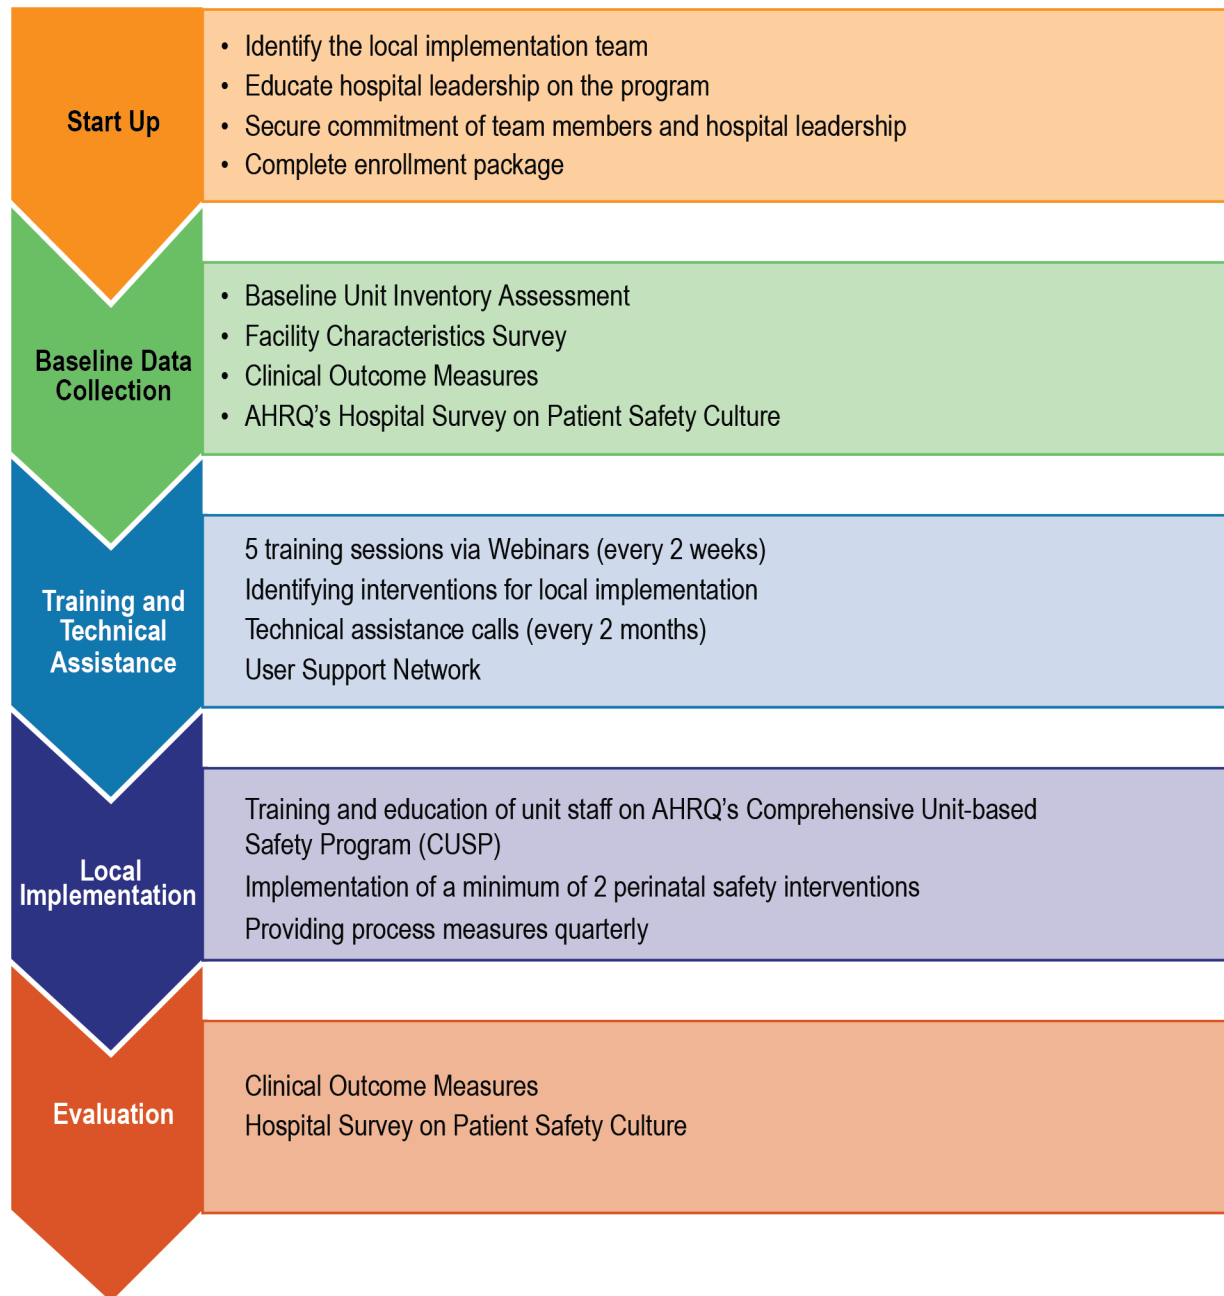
Start Up

- Identify the local implementation team
- Educate hospital leadership on the program
- Secure commitment of team members and hospital leadership
- Complete enrollment package

Baseline Data Collection

- Baseline Unit Inventory Assessment
- Facility Characteristics Survey
- Clinical Outcome Measures
- AHRQ's Hospital Survey on Patient Safety Culture

Training and Technical Assistance

5 training sessions via Webinars (every 2 weeks)
Identifying interventions for local implementation
Technical assistance calls (every 2 months)
User Support Network

Local Implementation

Training and education of unit staff on AHRQ's Comprehensive Unit-based Safety Program (CUSP)
Implementation of a minimum of 2 perinatal safety interventions
Providing process measures quarterly

Evaluation

Clinical Outcome Measures
Hospital Survey on Patient Safety Culture